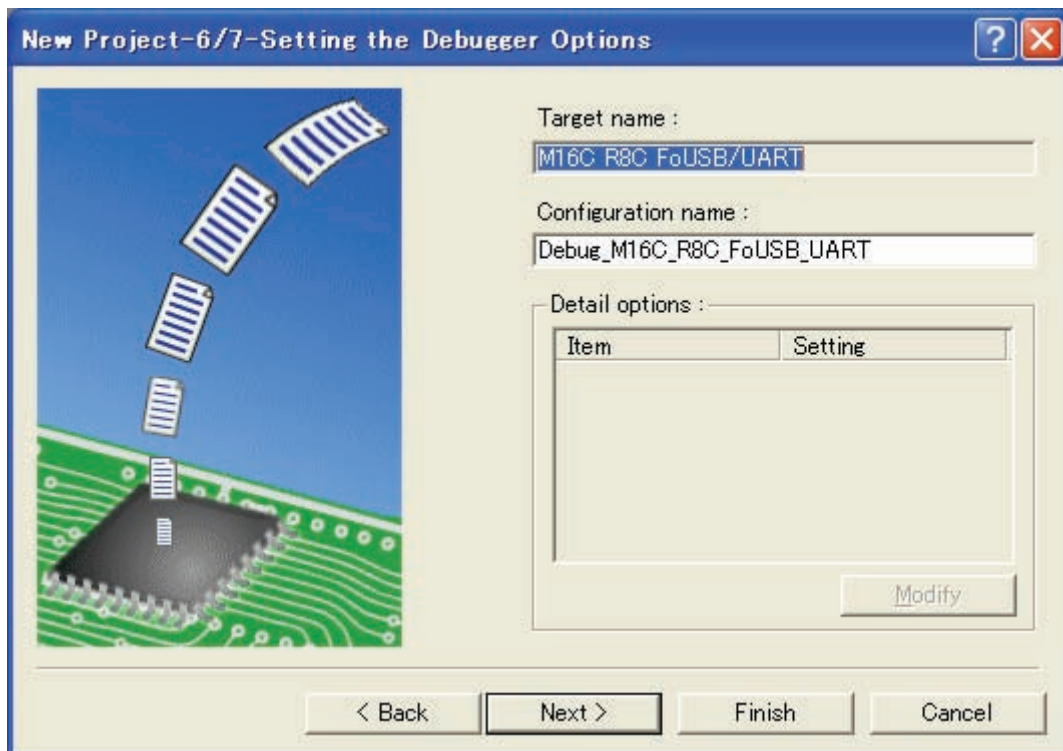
New Project-6/7-Setting the Debugger Options

Target name :

M16C R8C FoUSB/UART

Configuration name :

Debug_M16C_R8C_FoUSB_UART

Detail options :

| Item | Setting |
|---|---|

Modify

< Back

Next >

Finish

Cancel